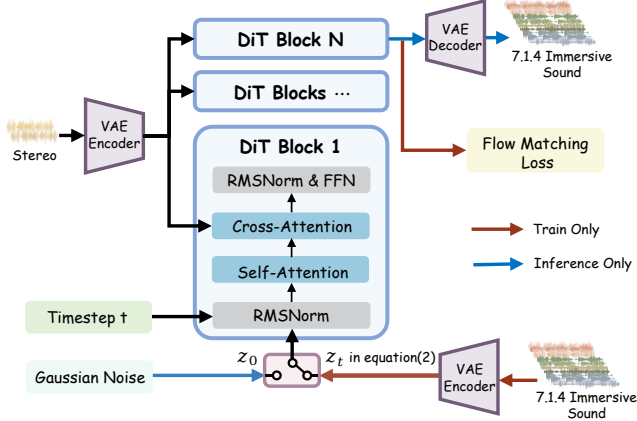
DiT Block N

VAE Decoder

7.1.4 Immersive Sound

DiT Blocks ···

Stereo

VAE Encoder

DiT Block 1

Flow Matching Loss

RMSNorm & FFN

Cross-Attention

Train Only

Self-Attention

Inference Only

Timestep t

RMSNorm

$z_0$

$z_t$ in equation(2)

Gaussian Noise

VAE Encoder

7.1.4 Immersive Sound